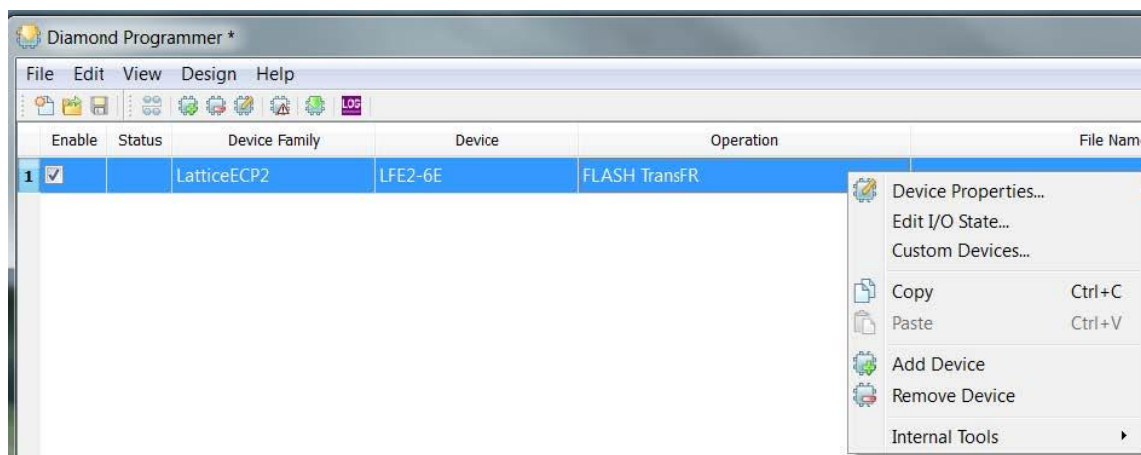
Diamond Programmer *

File Edit View Design Help

LOG

| | Enable | Status | Device Family | Device | Operation | File Nam |
|---|---|---|---|---|---|---|
| 1 | ☑ | | LatticeECP2 | LFE2-6E | FLASH TransFR | |

Device Properties...
Edit I/O State...
Custom Devices...
Copy Ctrl+C
Paste Ctrl+V
Add Device
Remove Device
Internal Tools